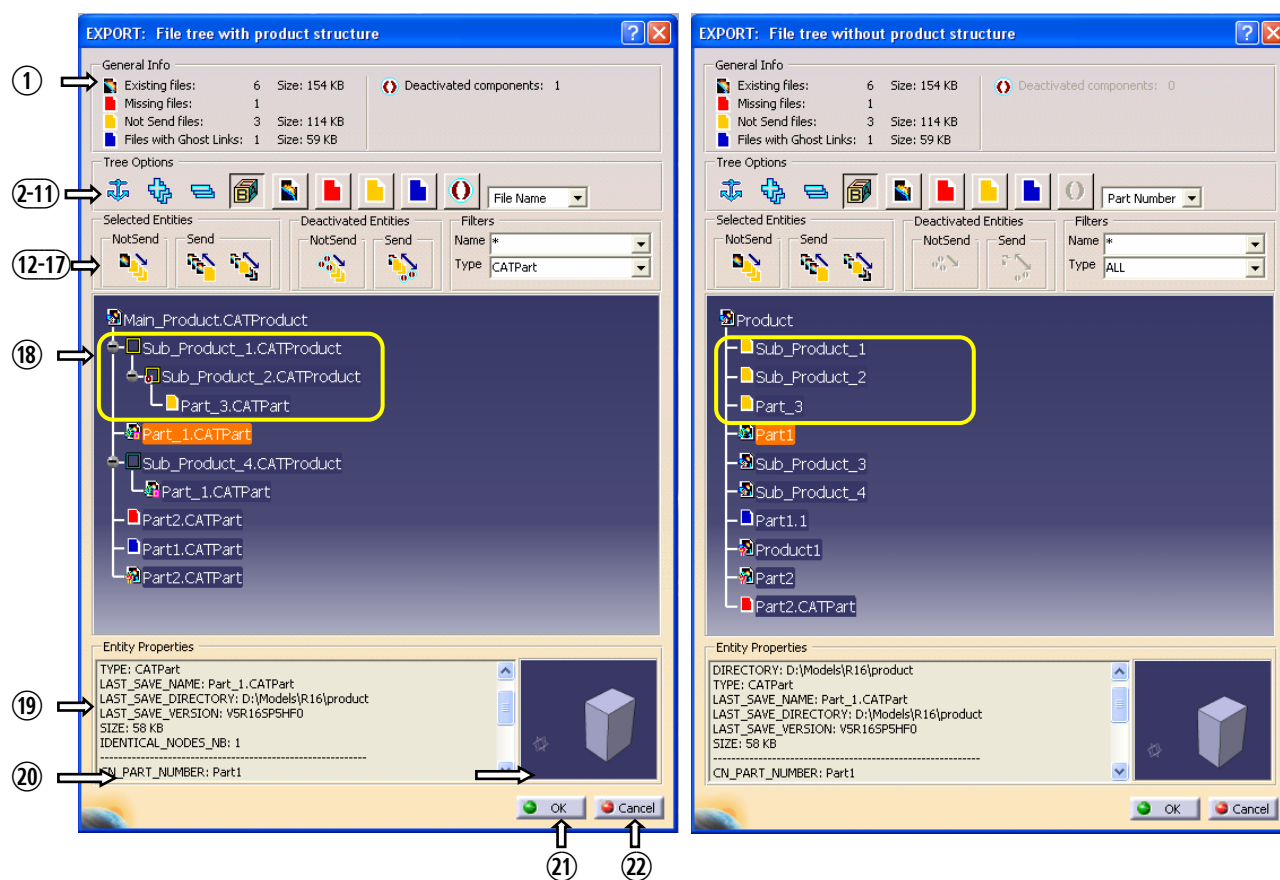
EXPORT: File tree with product structure

①

General Info

| Existing files: | 6 | Size: 154 KB |
|---|---|---|
| Missing files: | 1 | |
| Not Send files: | 3 | Size: 114 KB |
| Files with Ghost Links: | 1 | Size: 59 KB |

Deactivated components: 1

2-11

Tree Options

File Name

12-17

Selected Entities

NotSend

Send

Deactivated Entities

NotSend

Send

Filters

Name *

Type CATPart

⑱

Main_Product.CATProduct
Sub_Product_1.CATProduct
Sub_Product_2.CATProduct
Part_3.CATPart
Part_1.CATPart
Sub_Product_4.CATProduct
Part_1.CATPart
Part2.CATPart
Part1.CATPart
Part2.CATPart

Entity Properties

⑲

TYPE: CATPart
LAST_SAVE_NAME: Part_1.CATPart
LAST_SAVE_DIRECTORY: D:\Models\R16\product
LAST_SAVE_VERSION: V5R16SP5HF0
SIZE: 58 KB
IDENTICAL_NODES_NB: 1

⑳

CN_PART_NUMBER: Part1

OK

Cancel

㉑

㉒

EXPORT: File tree without product structure

General Info

| Existing files: | 6 | Size: 154 KB |
|---|---|---|
| Missing files: | 1 | |
| Not Send files: | 3 | Size: 114 KB |
| Files with Ghost Links: | 1 | Size: 59 KB |

Deactivated components: 0

Tree Options

Part Number

Selected Entities

NotSend

Send

Deactivated Entities

NotSend

Send

Filters

Name *

Type ALL

Product
Sub_Product_1
Sub_Product_2
Part_3
Part1
Sub_Product_3
Sub_Product_4
Part1.1
Product1
Part2
Part2.CATPart

Entity Properties

DIRECTORY: D:\Models\R16\product
TYPE: CATPart
LAST_SAVE_NAME: Part_1.CATPart
LAST_SAVE_DIRECTORY: D:\Models\R16\product
LAST_SAVE_VERSION: V5R16SP5HF0
SIZE: 58 KB

CN_PART_NUMBER: Part1

OK

Cancel